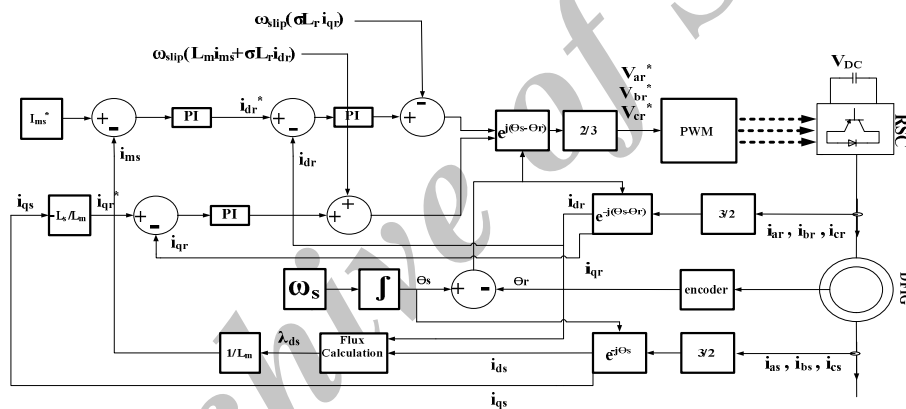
$\omega_{slip}(\sigma L_r i_{qr})$

$\omega_{slip}(L_m i_{ms}+\sigma L_r i_{dr})$

$V_{DC}$

$V_{ar}^*$
$V_{br}^*$
$V_{cr}^*$

$I_{ms}^*$

+ -

PI

$i_{dr}^*$

+ -

PI

+ -

$e^{j(\Theta s-\Theta r)}$

2/3

PWM

RSC

$i_{ms}$

$i_{dr}$

$i_{qs}$

$L_s/L_m$

$i_{qr}^*$

+ -

PI

+ +

$i_{dr}$

$e^{-j(\Theta s-\Theta r)}$

3/2

$i_{qr}$

$i_{ar}$ , $i_{br}$ , $i_{cr}$

$i_{qr}$

DFIG

$\omega_s$

$\int$

$\Theta s$

+ -

$\Theta r$

encoder

$\lambda_{ds}$

$1/L_m$

Flux Calculation

$e^{-j\Theta s}$

3/2

$i_{ds}$

$i_{as}$ , $i_{bs}$ , $i_{cs}$

$i_{qs}$